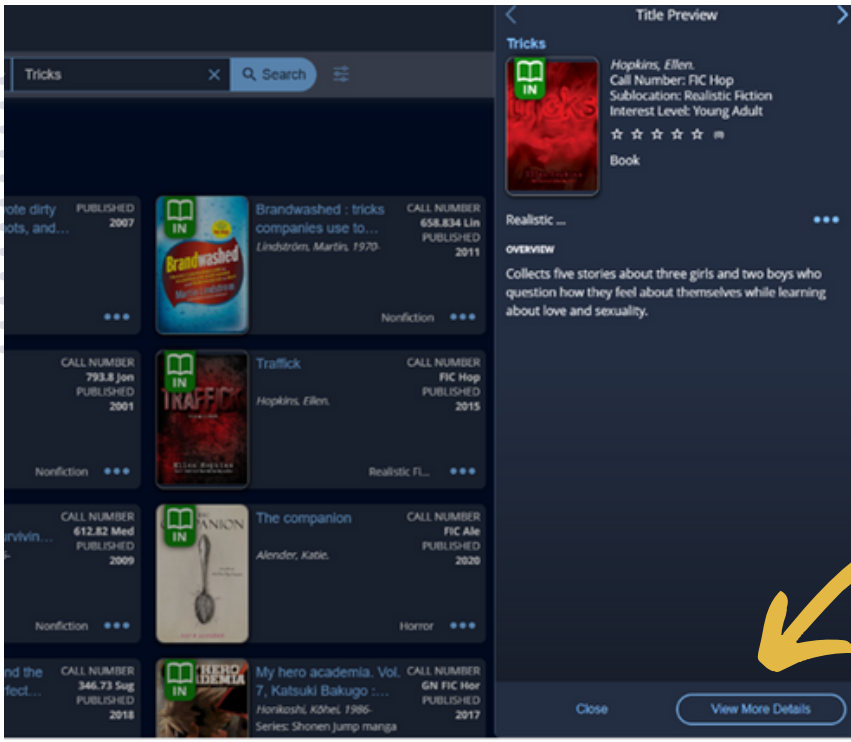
Tricks
Search

rote dirty
ots, and...
PUBLISHED
2007

IN
Brandwashed
Brandwashed : tricks companies use to...
Lindström, Martin, 1970-
CALL NUMBER
658.834 Lin
PUBLISHED
2011
Nonfiction

CALL NUMBER
793.8 Jon
PUBLISHED
2001
Nonfiction

IN
TRAFFICK
Traffick
Hopkins, Ellen.
CALL NUMBER
FIC Hop
PUBLISHED
2015
Realistic Fi...

urvivin...
CALL NUMBER
612.82 Med
PUBLISHED
2009
Nonfiction

IN
COMPANION
The companion
Alender, Katie.
CALL NUMBER
FIC Ale
PUBLISHED
2020
Horror

nd the
fect...
CALL NUMBER
346.73 Sug
PUBLISHED
2018

IN
HERO ACADEMIA
My hero academia. Vol. 7, Katsuki Bakugo :...
Horikoshi, Kōhei, 1986-
Series: Shonen jump manga
CALL NUMBER
GN FIC Hor
PUBLISHED
2017

Title Preview
Tricks
IN
Tricks
Hopkins, Ellen.
Call Number: FIC Hop
Sublocation: Realistic Fiction
Interest Level: Young Adult
(0)
Book

Realistic ...

OVERVIEW
Collects five stories about three girls and two boys who question how they feel about themselves while learning about love and sexuality.

Close
View More Details